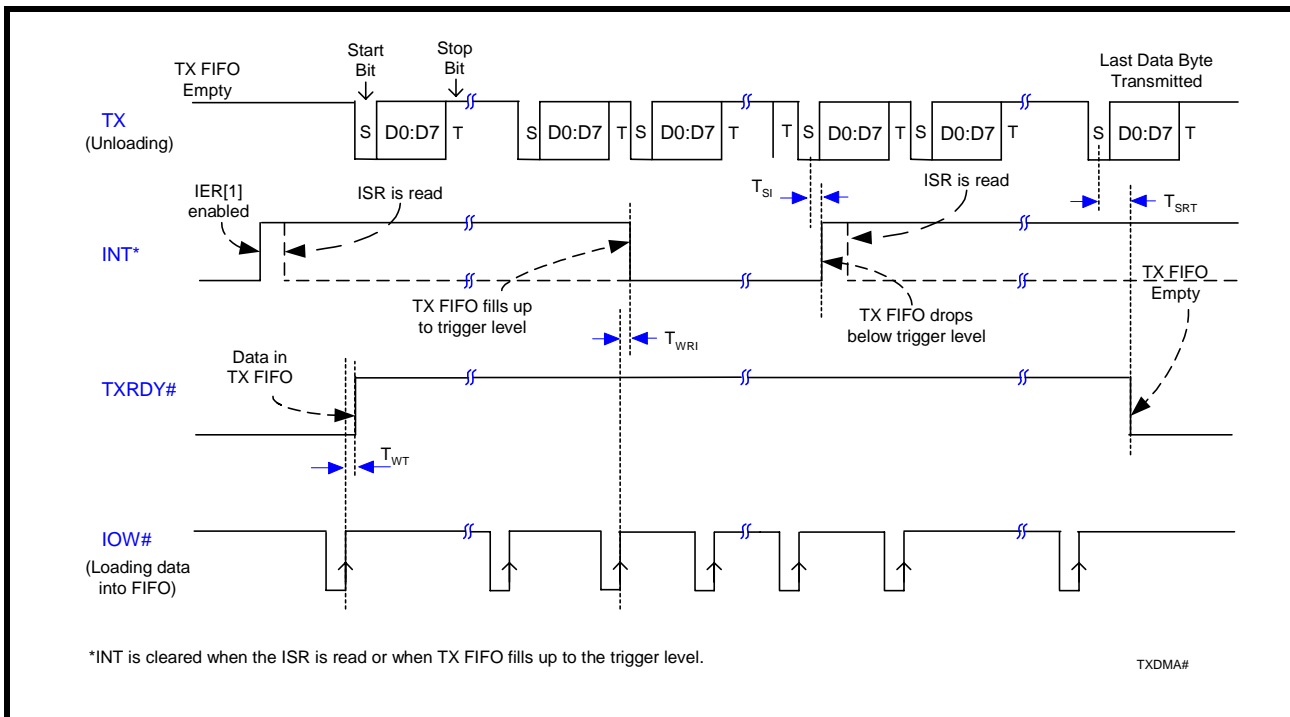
TX FIFO Empty

Start Bit

Stop Bit

Last Data Byte Transmitted

TX
(Unloading)

S D0:D7 T S D0:D7 T S D0:D7 T T S D0:D7 T S D0:D7 T S D0:D7 T

IER[1] enabled

ISR is read

$T_{SI}$

ISR is read

$T_{SRT}$

INT*

TX FIFO fills up to trigger level

TX FIFO drops below trigger level

TX FIFO Empty

$T_{WRI}$

Data in TX FIFO

TXRDY#

$T_{WT}$

IOW#
(Loading data into FIFO)

*INT is cleared when the ISR is read or when TX FIFO fills up to the trigger level.

TXDMA#